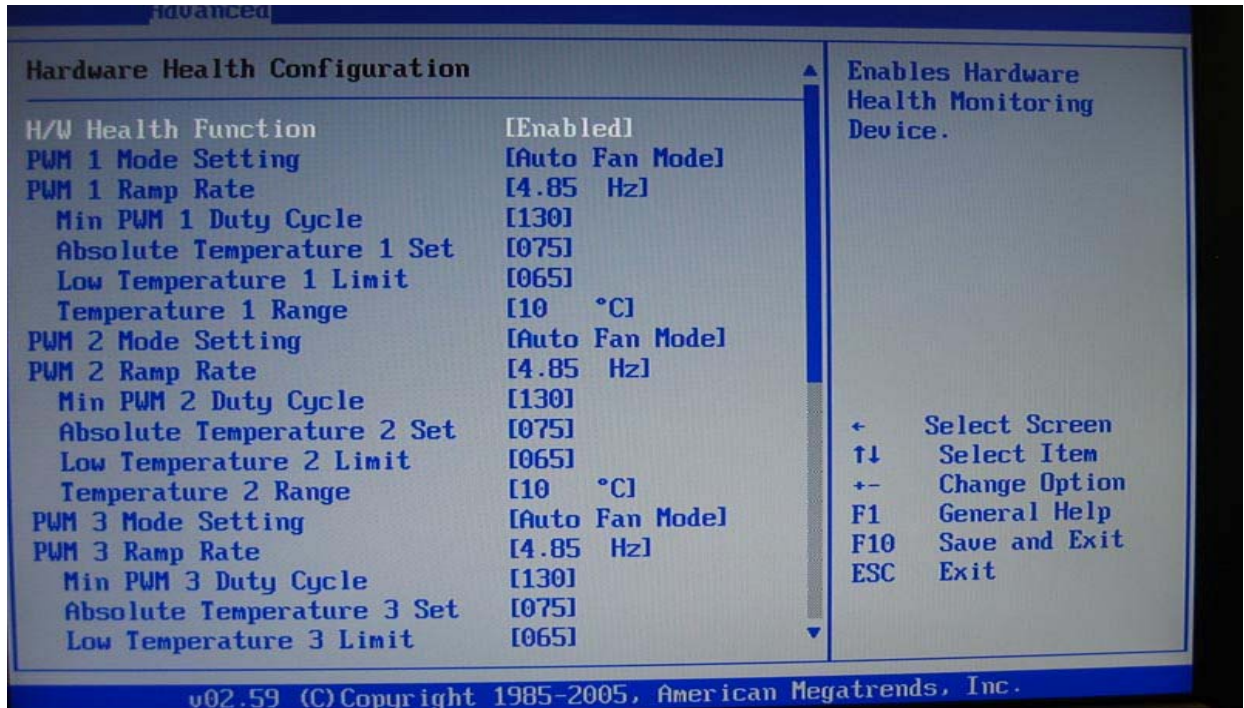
Advanced

Hardware Health Configuration

| | |
|---|---|
| H/W Health Function | [Enabled] |
| PWM 1 Mode Setting | [Auto Fan Mode] |
| PWM 1 Ramp Rate | [4.85 Hz] |
| Min PWM 1 Duty Cycle | [130] |
| Absolute Temperature 1 Set | [075] |
| Low Temperature 1 Limit | [065] |
| Temperature 1 Range | [10 °C] |
| PWM 2 Mode Setting | [Auto Fan Mode] |
| PWM 2 Ramp Rate | [4.85 Hz] |
| Min PWM 2 Duty Cycle | [130] |
| Absolute Temperature 2 Set | [075] |
| Low Temperature 2 Limit | [065] |
| Temperature 2 Range | [10 °C] |
| PWM 3 Mode Setting | [Auto Fan Mode] |
| PWM 3 Ramp Rate | [4.85 Hz] |
| Min PWM 3 Duty Cycle | [130] |
| Absolute Temperature 3 Set | [075] |
| Low Temperature 3 Limit | [065] |

Enables Hardware Health Monitoring Device.

← Select Screen
↑↓ Select Item
+- Change Option
F1 General Help
F10 Save and Exit
ESC Exit

v02.59 (C)Copyright 1985-2005, American Megatrends, Inc.